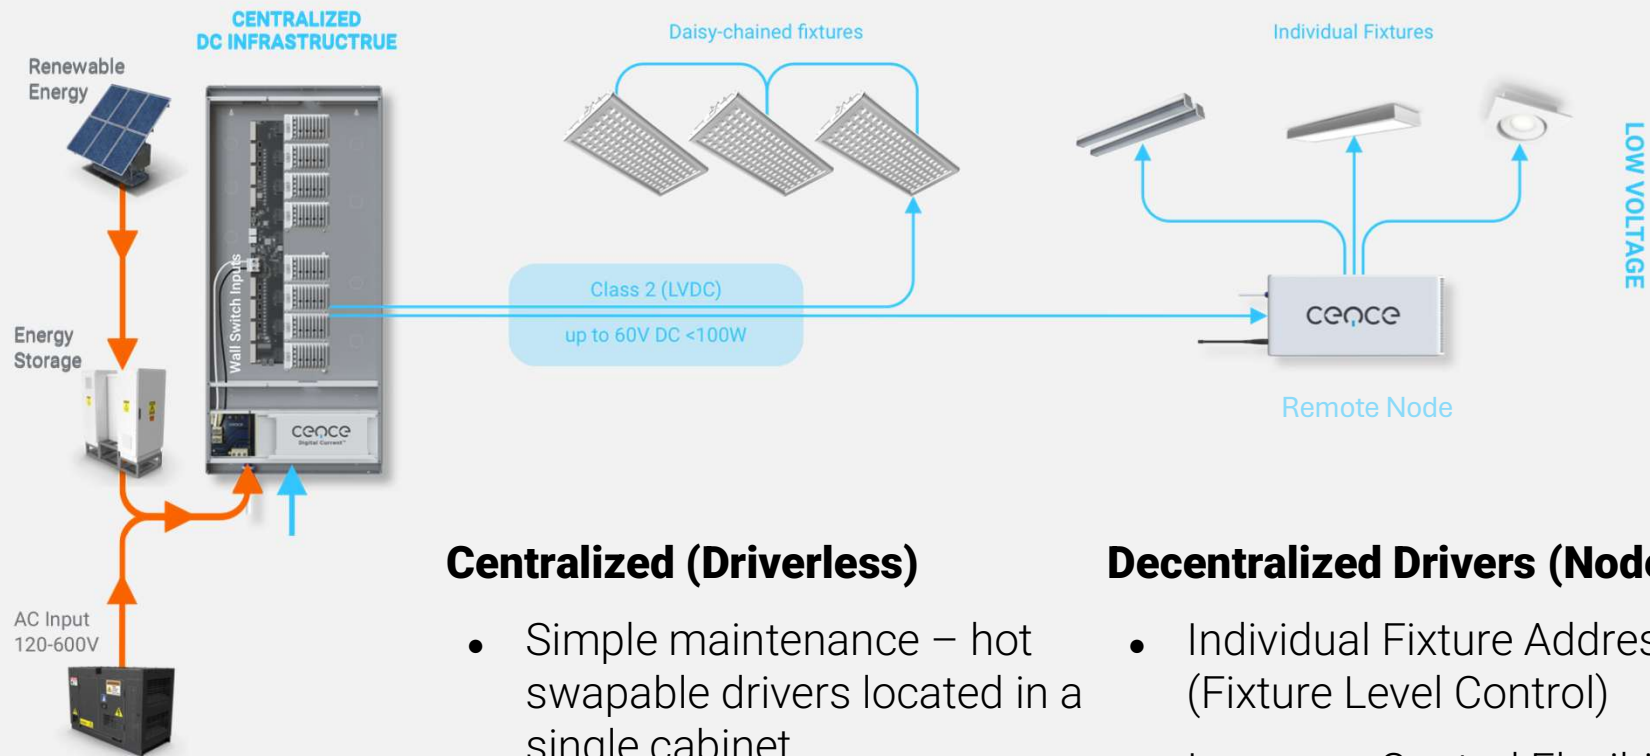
CENTRALIZED DC INFRASTRUCTRUE

Renewable Energy

Energy Storage

AC Input 120-600V

Wall Switch Inputs

cence Digital Current

Daisy-chained fixtures

Individual Fixtures

LOW VOLTAGE

Class 2 (LVDC)

up to 60V DC <100W

cence

Remote Node

Centralized (Driverless)

- Simple maintenance – hot swapable drivers located in a single cabinet

Decentralized Drivers (Nod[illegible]

- Individual Fixture Addres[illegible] (Fixture Level Control)

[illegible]